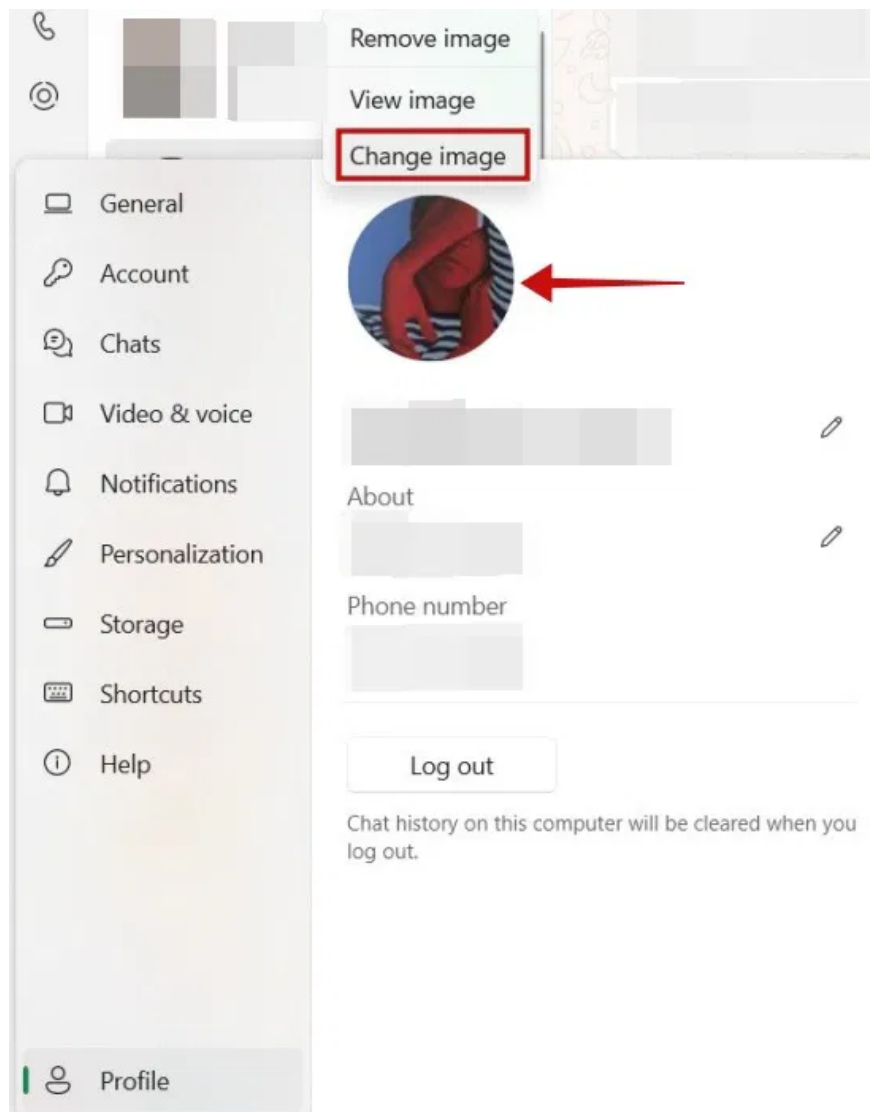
Remove image
View image
Change image

General
Account
Chats
Video & voice
Notifications
Personalization
Storage
Shortcuts
Help

About

Phone number

Log out

Chat history on this computer will be cleared when you log out.

Profile